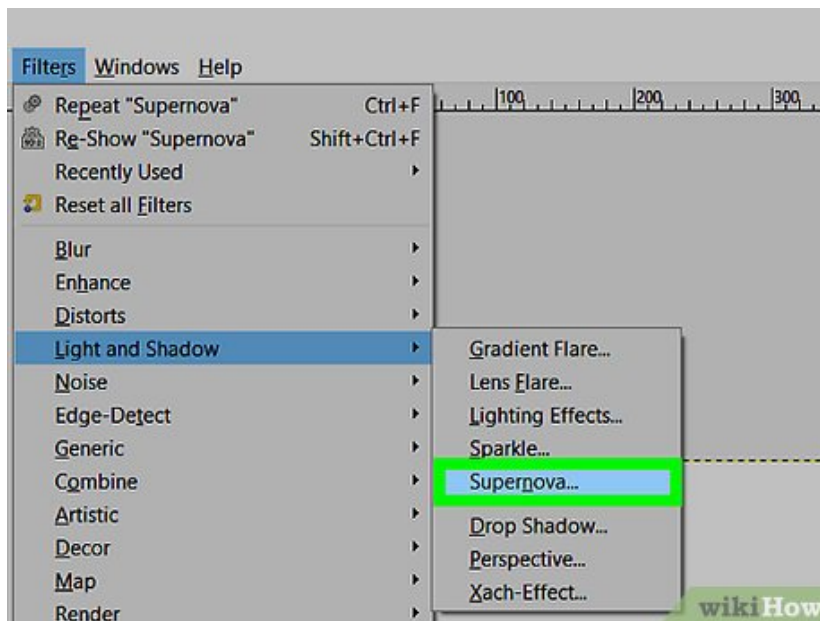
Filters Windows Help

Repeat "Supernova" Ctrl+F
Re-Show "Supernova" Shift+Ctrl+F
Recently Used
Reset all Filters

Blur
Enhance
Distorts
Light and Shadow
Noise
Edge-Detect
Generic
Combine
Artistic
Decor
Map
Render

100 200 300

Gradient Flare...
Lens Flare...
Lighting Effects...
Sparkle...
Supernova...
Drop Shadow...
Perspective...
Xach-Effect...

wikiHow